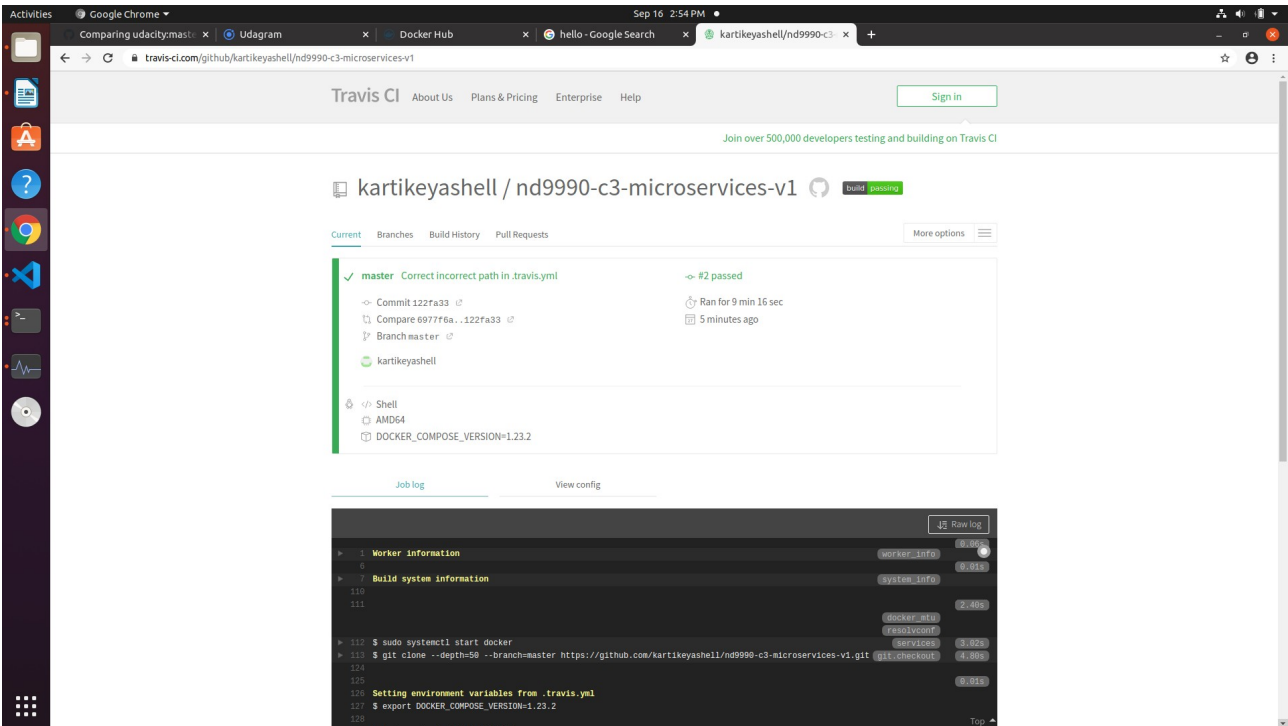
Activities Google Chrome ▾ Sep 16 2:54 PM ●

Comparing udacity:maste × | Udagram × | Docker Hub × | hello - Google Search × | kartikeyashell/nd9990-c3 × | +

travis-ci.com/github/kartikeyashell/nd9990-c3-microservices-v1

Travis CI About Us Plans & Pricing Enterprise Help Sign in

Join over 500,000 developers testing and building on Travis CI

kartikeyashell / nd9990-c3-microservices-v1 build passing

Current Branches Build History Pull Requests More options

✓ master Correct incorrect path in .travis.yml

#2 passed

Commit 122fa33

Compare 6977f6a..122fa33

Branch master

Ran for 9 min 16 sec

5 minutes ago

kartikeyashell

Shell

AMD64

DOCKER_COMPOSE_VERSION=1.23.2

Job log View config

Raw log

1 Worker information worker_info 0.06s
6 0.01s
7 Build system information system_info
110
111 2.40s
docker_mtu
resolvconf
112 $ sudo systemctl start docker services 3.02s
113 $ git clone --depth=50 --branch=master https://github.com/kartikeyashell/nd9990-c3-microservices-v1.git git.checkout 4.80s
124
125 0.01s
126 Setting environment variables from .travis.yml
127 $ export DOCKER_COMPOSE_VERSION=1.23.2
128 Top